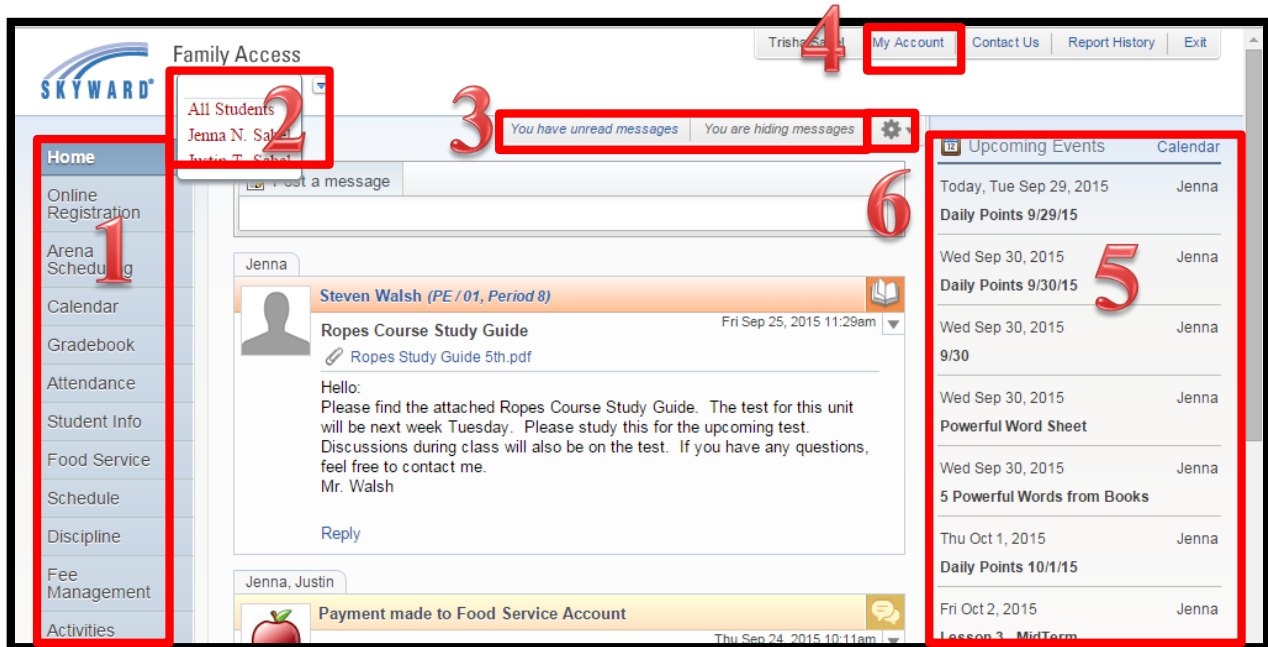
SKYWARD®

Family Access

Trisha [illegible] | My Account | Contact Us | Report History | Exit

4

All Students
Jenna N. Sabel
Justin T. Sabel

2

3

You have unread messages | You are hiding messages

Home
Online Registration
Arena Scheduling
Calendar
Gradebook
Attendance
Student Info
Food Service
Schedule
Discipline
Fee Management
Activities

1

Post a message

6

Jenna

Steven Walsh (PE / 01, Period 8)

Ropes Course Study Guide

Fri Sep 25, 2015 11:29am

Ropes Study Guide 5th.pdf

Hello:
Please find the attached Ropes Course Study Guide. The test for this unit will be next week Tuesday. Please study this for the upcoming test. Discussions during class will also be on the test. If you have any questions, feel free to contact me.
Mr. Walsh

Reply

Jenna, Justin

Payment made to Food Service Account

Thu Sep 24, 2015 10:11am

Upcoming Events | Calendar

Today, Tue Sep 29, 2015 Jenna
Daily Points 9/29/15

Wed Sep 30, 2015 Jenna
Daily Points 9/30/15

5

Wed Sep 30, 2015 Jenna
9/30

Wed Sep 30, 2015 Jenna
Powerful Word Sheet

Wed Sep 30, 2015 Jenna
5 Powerful Words from Books

Thu Oct 1, 2015 Jenna
Daily Points 10/1/15

Fri Oct 2, 2015 Jenna
Lesson 3 - MidTerm